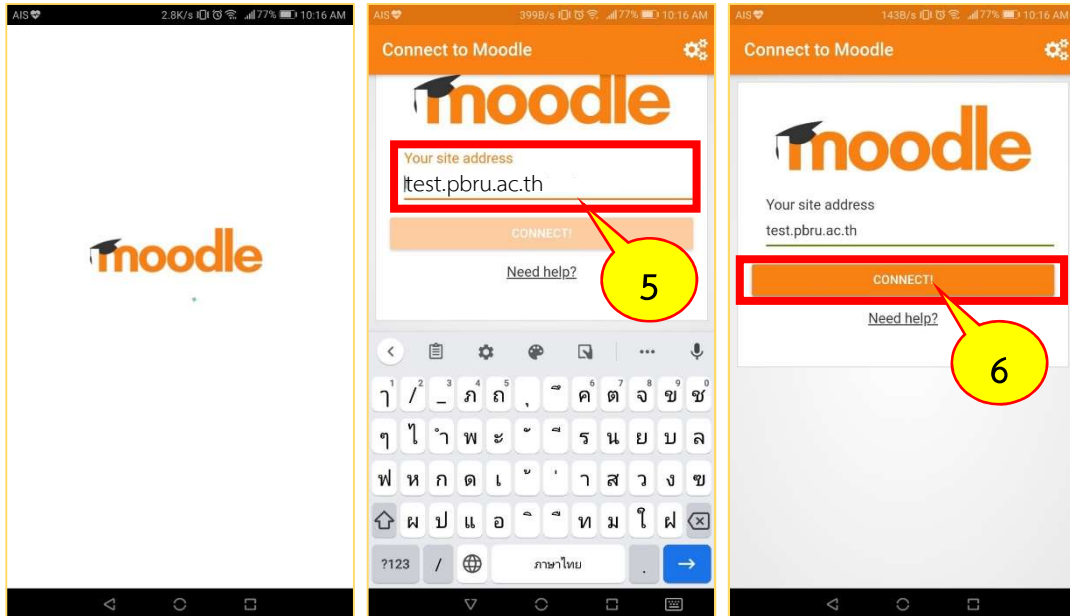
AIS 2.8K/s 77% 10:16 AM

moodle

AIS 399B/s 77% 10:16 AM

Connect to Moodle

moodle

Your site address

test.pbru.ac.th

CONNECT!

Need help?

5

ๅ / _ ภ ถ ุ ึ ค ต จ ข ช

ๆ ไ ำ พ ะ ั ี ร น ย บ ล

ฟ ห ก ด เ ้ ่ า ส ว ง ฃ

ผ ป แ อ ิ ื ท ม ใ ฝ

?123 / ภาษาไทย .

AIS 143B/s 77% 10:16 AM

Connect to Moodle

moodle

Your site address

test.pbru.ac.th

CONNECT!

Need help?

6